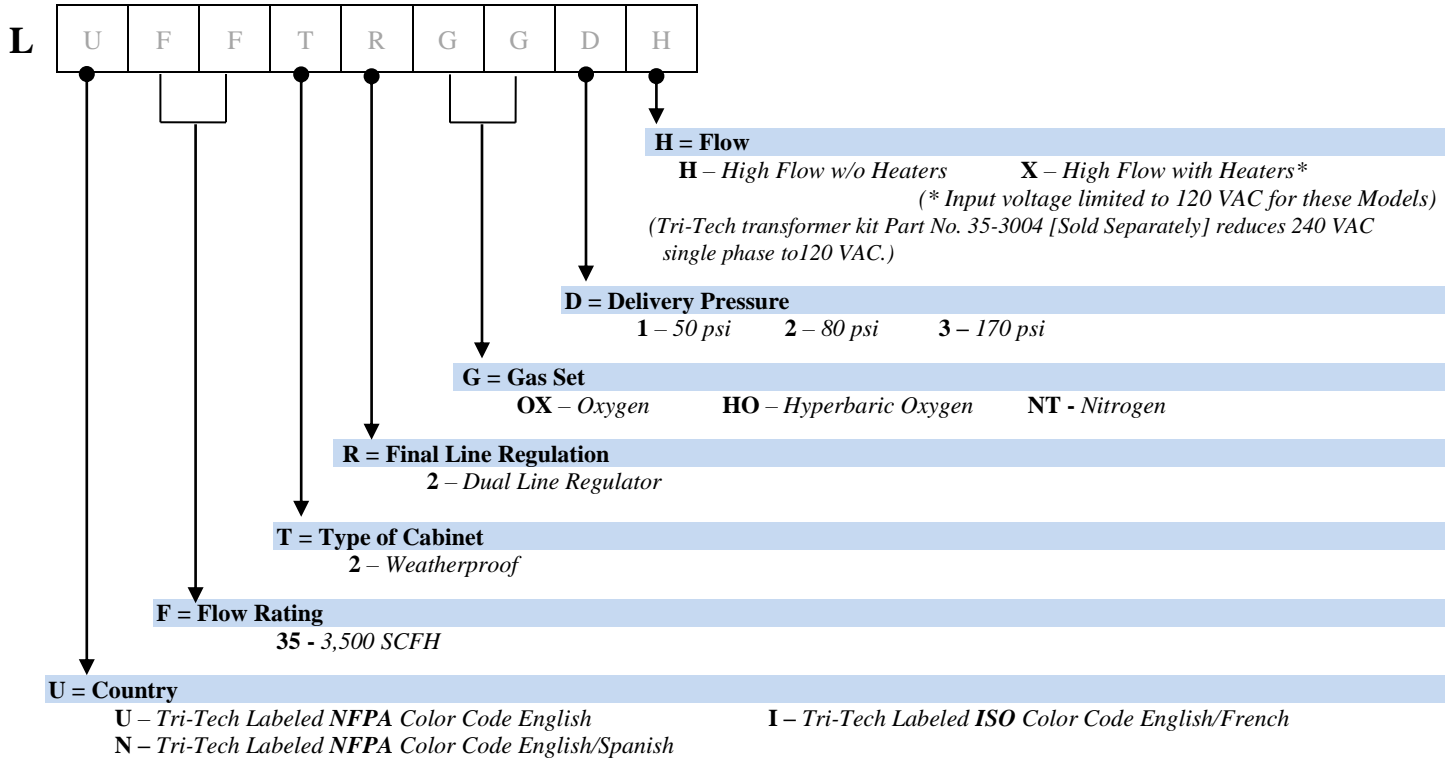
| L | U | F | F | T | R | G | G | D | H |
|---|---|---|---|---|---|---|---|---|---|

**H = Flow**
**H** – *High Flow w/o Heaters* **X** – *High Flow with Heaters\**
*(\* Input voltage limited to 120 VAC for these Models)*
*(Tri-Tech transformer kit Part No. 35-3004 [Sold Separately] reduces 240 VAC single phase to120 VAC.)*

**D = Delivery Pressure**
**1** – *50 psi* **2** – *80 psi* **3 –** *170 psi*

**G = Gas Set**
**OX** – *Oxygen* **HO** – *Hyperbaric Oxygen* **NT -** *Nitrogen*

**R = Final Line Regulation**
**2** – *Dual Line Regulator*

**T = Type of Cabinet**
**2** – *Weatherproof*

**F = Flow Rating**
**35 -** *3,500 SCFH*

**U = Country**
**U** – *Tri-Tech Labeled **NFPA** Color Code English* **I –** *Tri-Tech Labeled **ISO** Color Code English/French*
**N –** *Tri-Tech Labeled **NFPA** Color Code English/Spanish*